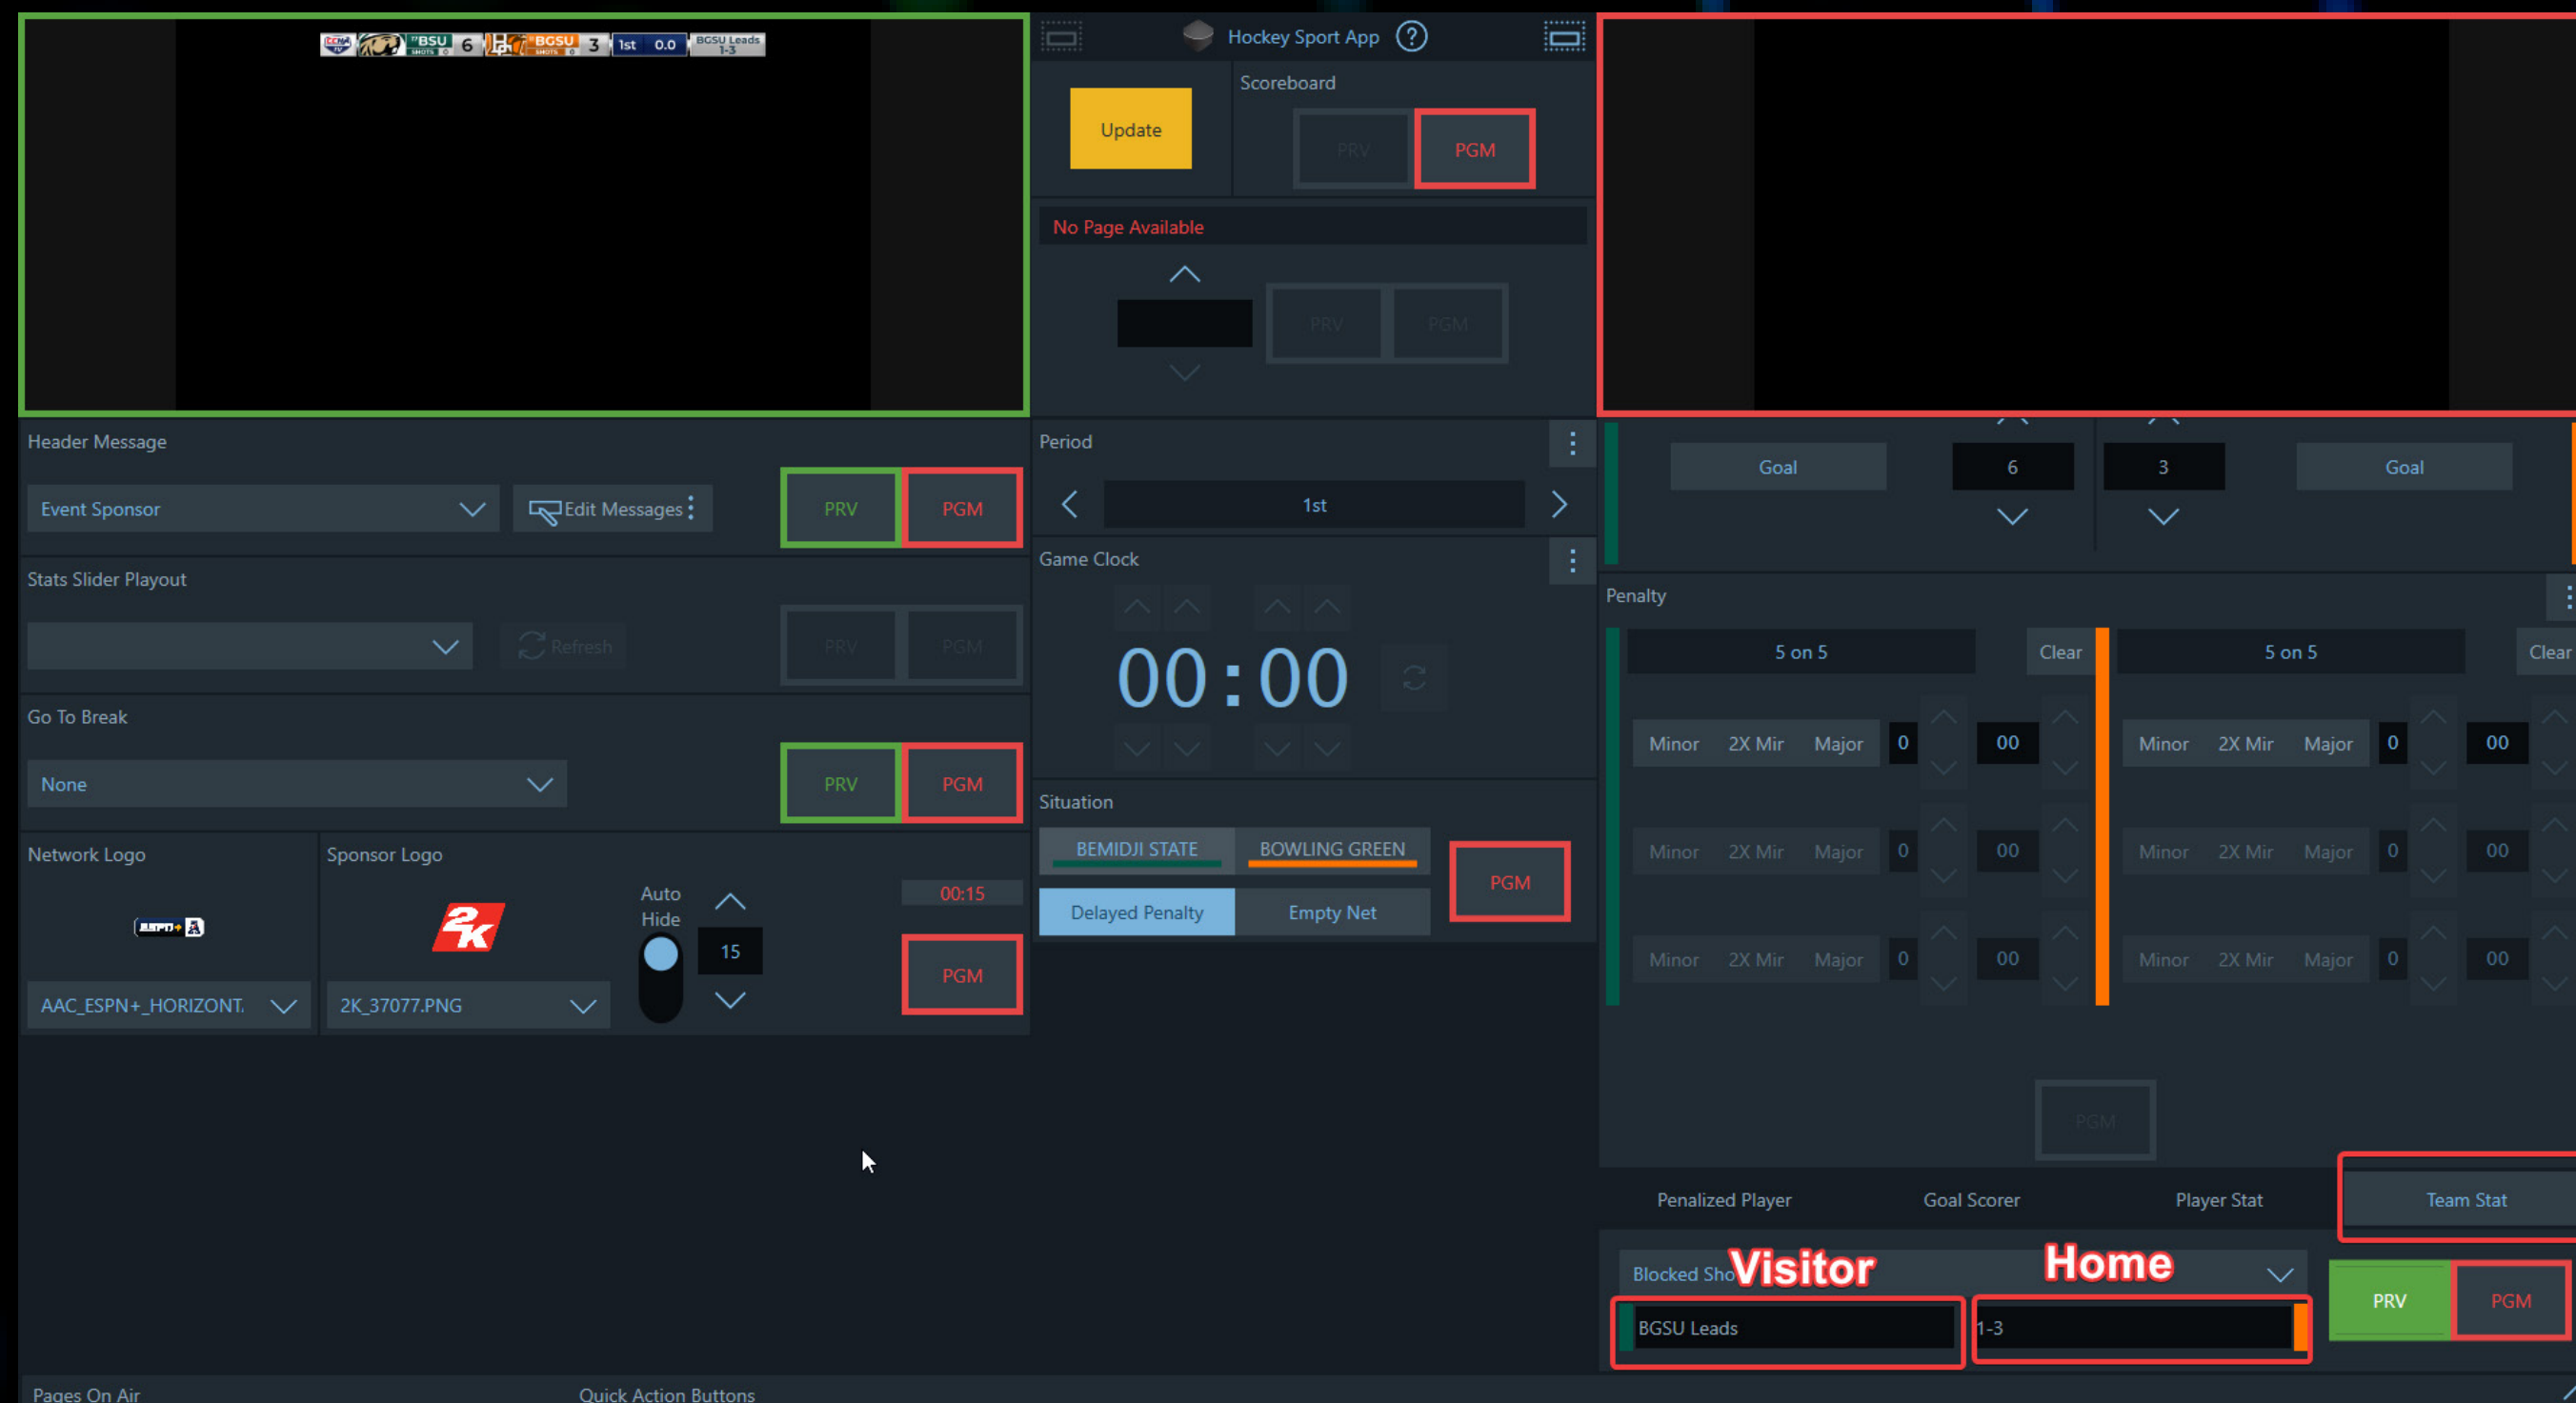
BSU 6 BGSU 3 1st 0.0 BGSU Leads 1-3

Hockey Sport App ?

Update

Scoreboard

PRV PGM

No Page Available

PRV PGM

Header Message

Event Sponsor

Edit Messages

PRV PGM

Stats Slider Playout

Refresh

PRV PGM

Go To Break

None

PRV PGM

Network Logo

AAC_ESPN+_HORIZONT.

Sponsor Logo

2K_37077.PNG

Auto Hide

15

00:15

PGM

Period

1st

Game Clock

00 : 00

Situation

BEMIDJI STATE BOWLING GREEN

Delayed Penalty Empty Net

PGM

Goal 6 3 Goal

Penalty

5 on 5 Clear 5 on 5 Clear

Minor 2X Mir Major 0 00 Minor 2X Mir Major 0 00

Minor 2X Mir Major 0 00 Minor 2X Mir Major 0 00

Minor 2X Mir Major 0 00 Minor 2X Mir Major 0 00

PGM

Penalized Player Goal Scorer Player Stat Team Stat

Blocked Sho Visitor Home

BGSU Leads 1-3

PRV PGM

Pages On Air Quick Action Buttons